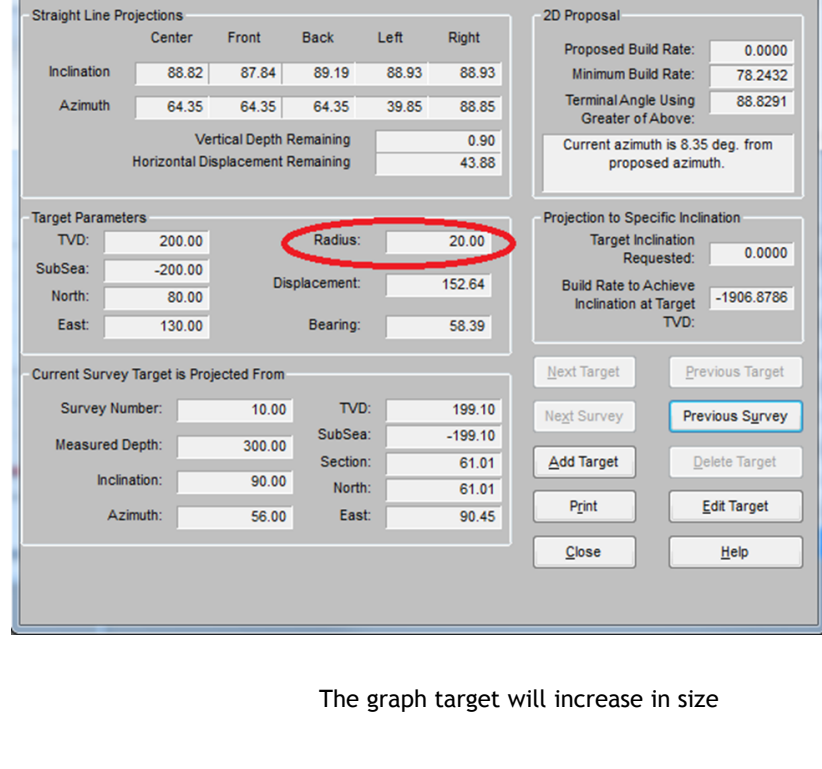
Straight Line Projections

| | Center | Front | Back | Left | Right |
|---|---|---|---|---|---|
| Inclination | 88.82 | 87.84 | 89.19 | 88.93 | 88.93 |
| Azimuth | 64.35 | 64.35 | 64.35 | 39.85 | 88.85 |

Vertical Depth Remaining 0.90
Horizontal Displacement Remaining 43.88

2D Proposal
Proposed Build Rate: 0.0000
Minimum Build Rate: 78.2432
Terminal Angle Using Greater of Above: 88.8291
Current azimuth is 8.35 deg. from proposed azimuth.

Target Parameters
TVD: 200.00
SubSea: -200.00
North: 80.00
East: 130.00
Radius: 20.00
Displacement: 152.64
Bearing: 58.39

Projection to Specific Inclination
Target Inclination Requested: 0.0000
Build Rate to Achieve Inclination at Target TVD: -1906.8786

Current Survey Target is Projected From
Survey Number: 10.00
Measured Depth: 300.00
Inclination: 90.00
Azimuth: 56.00
TVD: 199.10
SubSea: -199.10
Section: 61.01
North: 61.01
East: 90.45

Next Target
Previous Target
Next Survey
Previous Survey
Add Target
Delete Target
Print
Edit Target
Close
Help

The graph target will increase in size